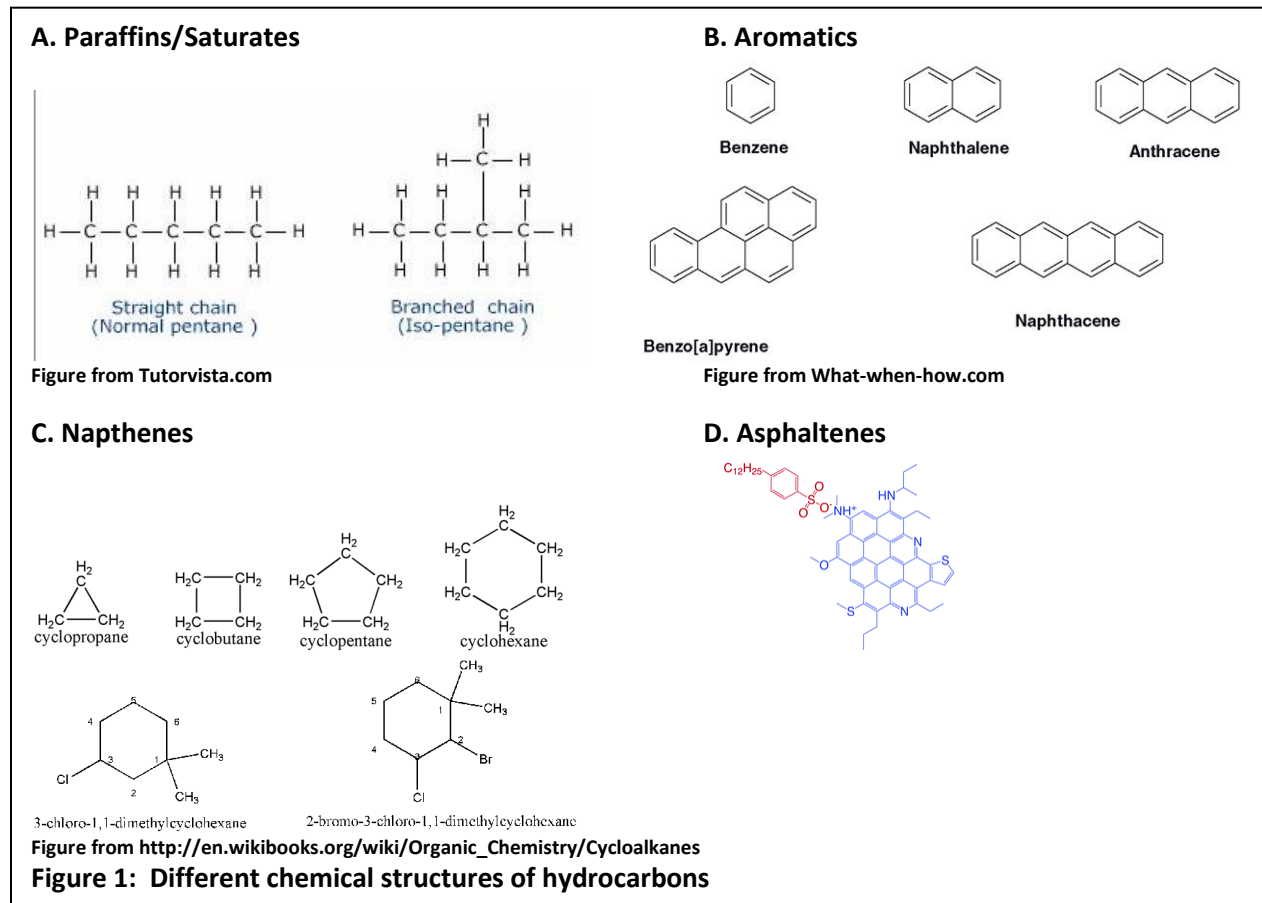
A. Paraffins/Saturates

H H H H H
H—C—C—C—C—C—H
H H H H H
Straight chain
(Normal pentane)

H
H—C—H
H H H
H—C—C—C—C—H
H H H H
Branched chain
(Iso-pentane)

Figure from Tutorvista.com

B. Aromatics

Benzene

Naphthalene

Anthracene

Benzo[a]pyrene

Naphthacene

Figure from What-when-how.com

C. Napthenes

$H_2$
$H_2C$ $CH_2$
cyclopropane

$H_2C$ $CH_2$
$H_2C$ $CH_2$
cyclobutane

$H_2$
$H_2C$ $CH_2$
$H_2C$ $CH_2$
cyclopentane

$H_2$
$H_2C$ $CH_2$
$H_2C$ $CH_2$
$H_2$
cyclohexane

5 4 6 3 1 2
Cl
$CH_3$
$CH_3$
3-chloro-1,1-dimethylcyclohexane

$CH_3$
6 5 1 $CH_3$ 4 2 3
Br
Cl
2-bromo-3-chloro-1,1-dimethylcyclohexane

Figure from http://en.wikibooks.org/wiki/Organic_Chemistry/Cycloalkanes

D. Asphaltenes

$C_{12}H_{25}$
O
S
O
O
$NH^+$
HN
N
O
S
S
N

Figure 1: Different chemical structures of hydrocarbons